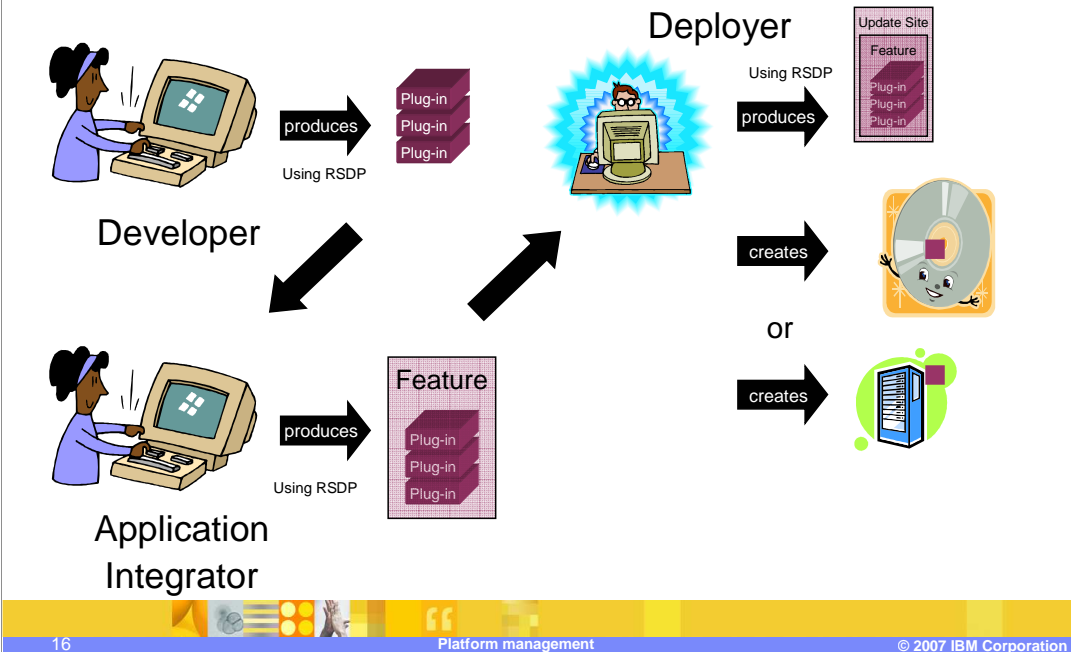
Deployer

Update Site

Feature

Plug-in

Plug-in

Plug-in

Using RSDP

produces

produces

Plug-in

Plug-in

Plug-in

Using RSDP

Developer

creates

or

creates

Application Integrator

Feature

Plug-in

Plug-in

Plug-in

produces

Using RSDP

16

Platform management

© 2007 IBM Corporation